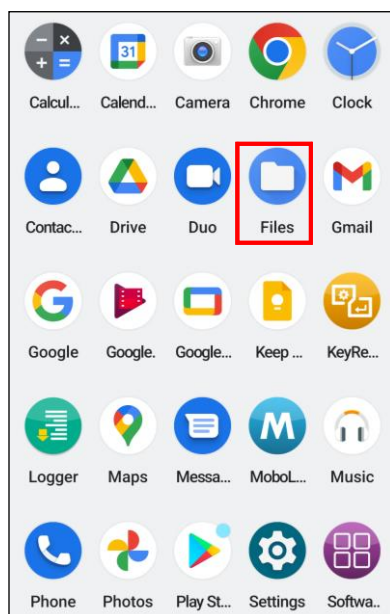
31

Calcul... Calend... Camera Chrome Clock

Contac... Drive Duo Files Gmail

Google Google. Google... Keep ... KeyRe...

M

Logger Maps Messa... MoboL... Music

Phone Photos Play St... Settings Softwa...